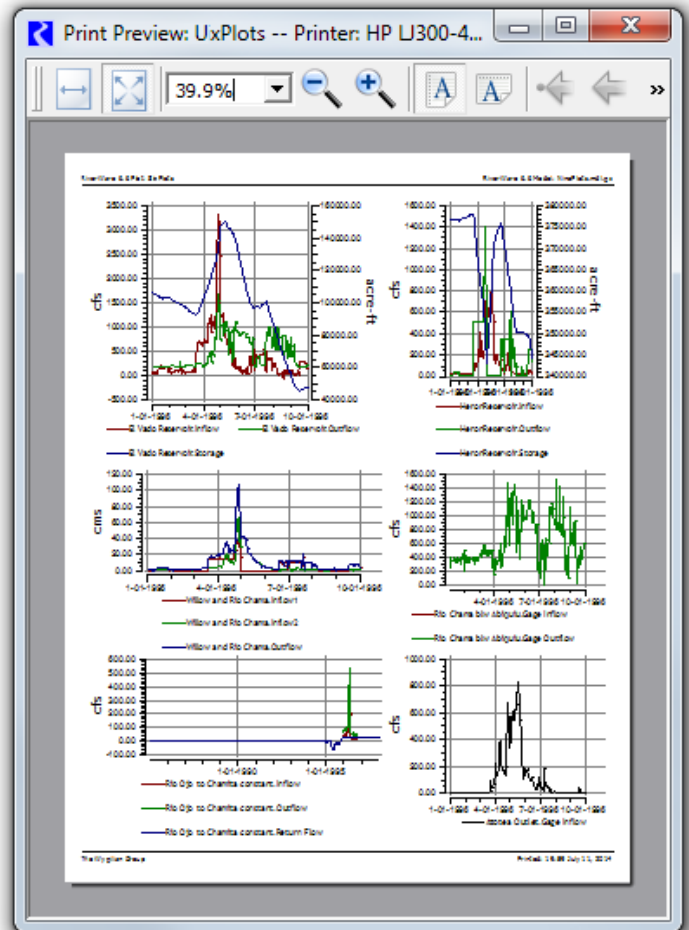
Print Preview: UxPlots -- Printer: HP LJ300-4...

39.9%

»

RiverWare 6.5 Plot: UxPlots

RiverWare 6.5 Model: NewMexicoBig

3500.00
3000.00
2500.00
2000.00
1500.00
1000.00
500.00
0.00
-500.00

cfs

160000.00
140000.00
120000.00
100000.00
80000.00
60000.00
40000.00

acre-ft

1-01-1996 4-01-1996 7-01-1996 10-01-1996

El Vado Reservoir.Inflow
El Vado Reservoir.Outflow
El Vado Reservoir.Storage

1600.00
1400.00
1200.00
1000.00
800.00
600.00
400.00
200.00
0.00

cfs

280000.00
275000.00
270000.00
265000.00
260000.00
255000.00
250000.00
245000.00
240000.00

acre-ft

Heron Reservoir.Inflow
Heron Reservoir.Outflow
Heron Reservoir.Storage

120.00
100.00
80.00
60.00
40.00
20.00
0.00

cms

1-01-1996 4-01-1996 7-01-1996 10-01-1996

Willow and Rio Chama.Inflow1
Willow and Rio Chama.Inflow2
Willow and Rio Chama.Outflow

1600.00
1400.00
1200.00
1000.00
800.00
600.00
400.00
200.00
0.00

cfs

4-01-1996 7-01-1996 10-01-1996

Rio Chama blw Abiquiu Gage.Inflow
Rio Chama blw Abiquiu Gage.Outflow

600.00
500.00
400.00
300.00
200.00
100.00
0.00
-100.00

cfs

1-01-1990 1-01-1995

Rio Ojo to Chanita confluent.Inflow
Rio Ojo to Chanita confluent.Outflow
Rio Ojo to Chanita confluent.Return Flow

800.00
600.00
400.00
200.00
0.00

cfs

1-01-1996 4-01-1996 7-01-1996 10-01-1996

Abiquiu Outlet Gage.Inflow

The Wrighton Group

Printed: 15:36 July 11, 2014